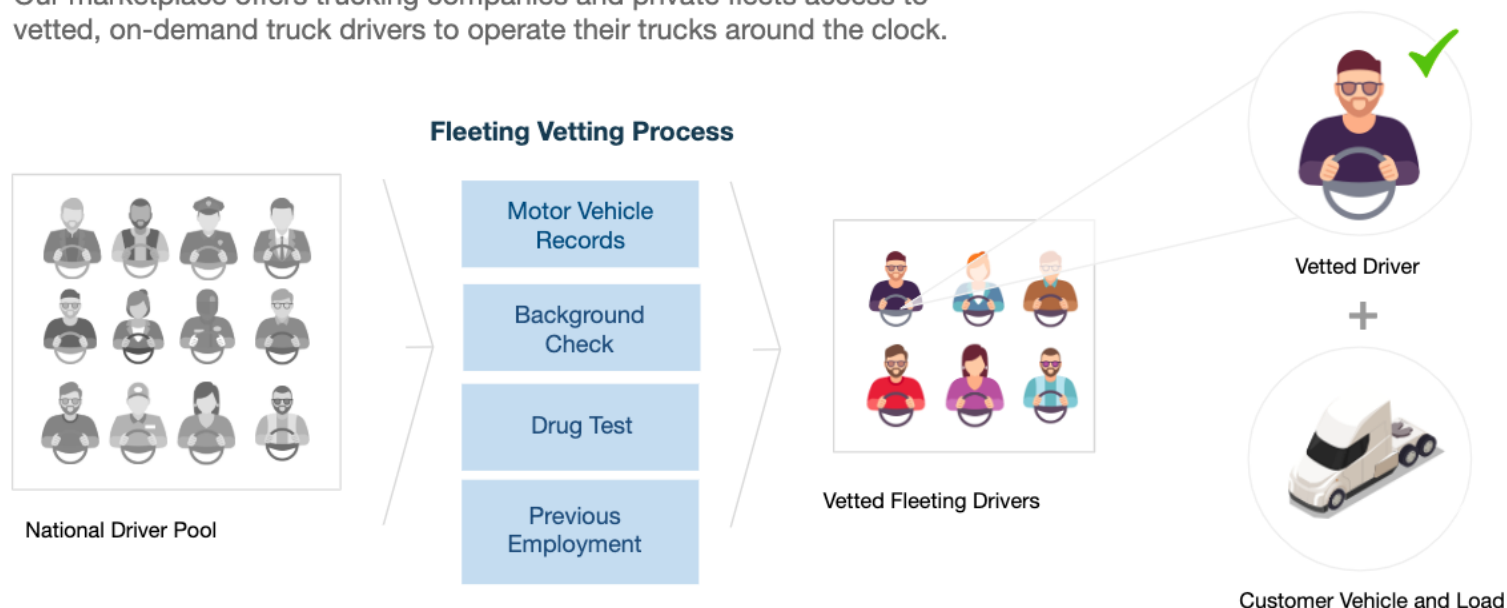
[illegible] vetted, on-demand truck drivers to operate their trucks around the clock.

Fleeting Vetting Process

National Driver Pool

Motor Vehicle Records

Background Check

Drug Test

Previous Employment

Vetted Fleeting Drivers

Vetted Driver

+

Customer Vehicle and Load